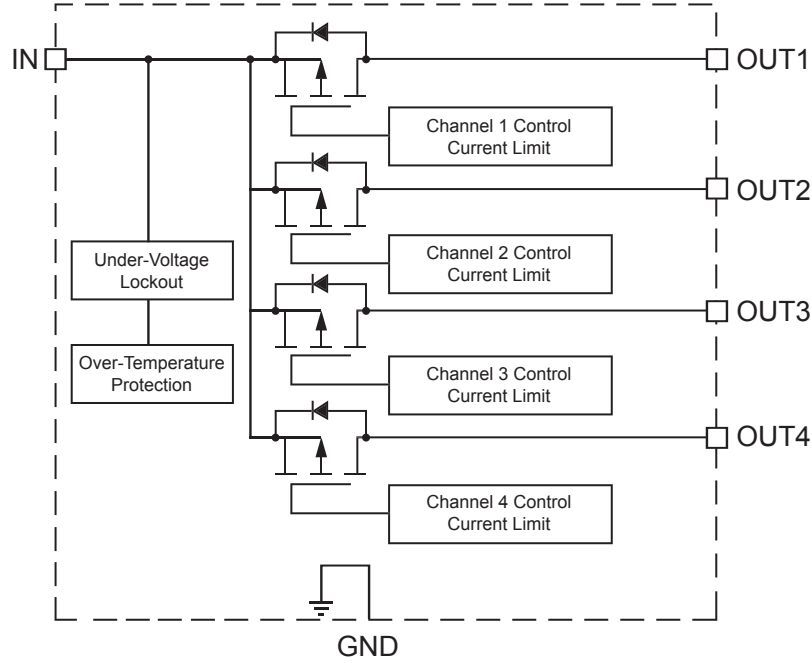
IN

OUT1

Channel 1 Control
Current Limit

OUT2

Channel 2 Control
Current Limit

Under-Voltage
Lockout

OUT3

Over-Temperature
Protection

Channel 3 Control
Current Limit

OUT4

Channel 4 Control
Current Limit

GND